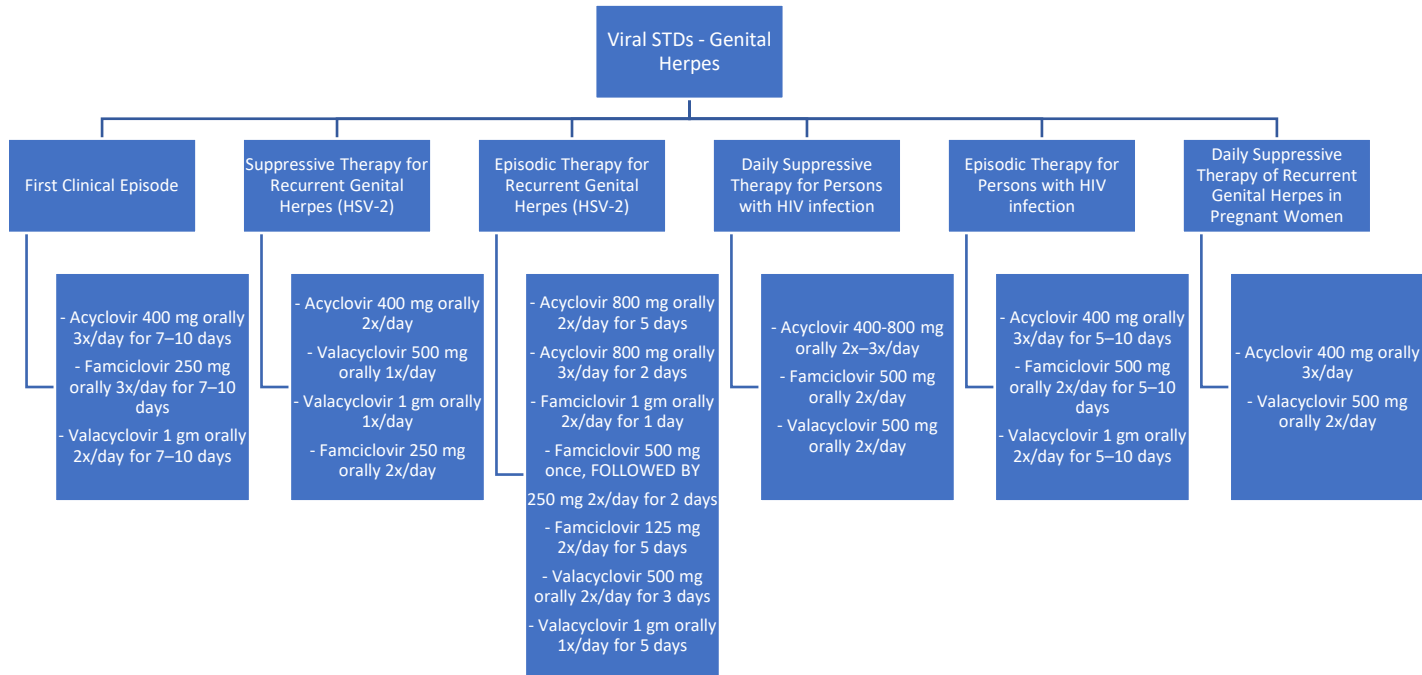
Viral STDs - Genital Herpes

First Clinical Episode

- Acyclovir 400 mg orally 3x/day for 7–10 days
- Famciclovir 250 mg orally 3x/day for 7–10 days
- Valacyclovir 1 gm orally 2x/day for 7–10 days

Suppressive Therapy for Recurrent Genital Herpes (HSV-2)

- Acyclovir 400 mg orally 2x/day
- Valacyclovir 500 mg orally 1x/day
- Valacyclovir 1 gm orally 1x/day
- Famciclovir 250 mg orally 2x/day

Episodic Therapy for Recurrent Genital Herpes (HSV-2)

- Acyclovir 800 mg orally 2x/day for 5 days
- Acyclovir 800 mg orally 3x/day for 2 days
- Famciclovir 1 gm orally 2x/day for 1 day
- Famciclovir 500 mg once, FOLLOWED BY 250 mg 2x/day for 2 days
- Famciclovir 125 mg 2x/day for 5 days
- Valacyclovir 500 mg orally 2x/day for 3 days
- Valacyclovir 1 gm orally 1x/day for 5 days

Daily Suppressive Therapy for Persons with HIV infection

- Acyclovir 400-800 mg orally 2x–3x/day
- Famciclovir 500 mg orally 2x/day
- Valacyclovir 500 mg orally 2x/day

Episodic Therapy for Persons with HIV infection

- Acyclovir 400 mg orally 3x/day for 5–10 days
- Famciclovir 500 mg orally 2x/day for 5–10 days
- Valacyclovir 1 gm orally 2x/day for 5–10 days

Daily Suppressive Therapy of Recurrent Genital Herpes in Pregnant Women

- Acyclovir 400 mg orally 3x/day
- Valacyclovir 500 mg orally 2x/day